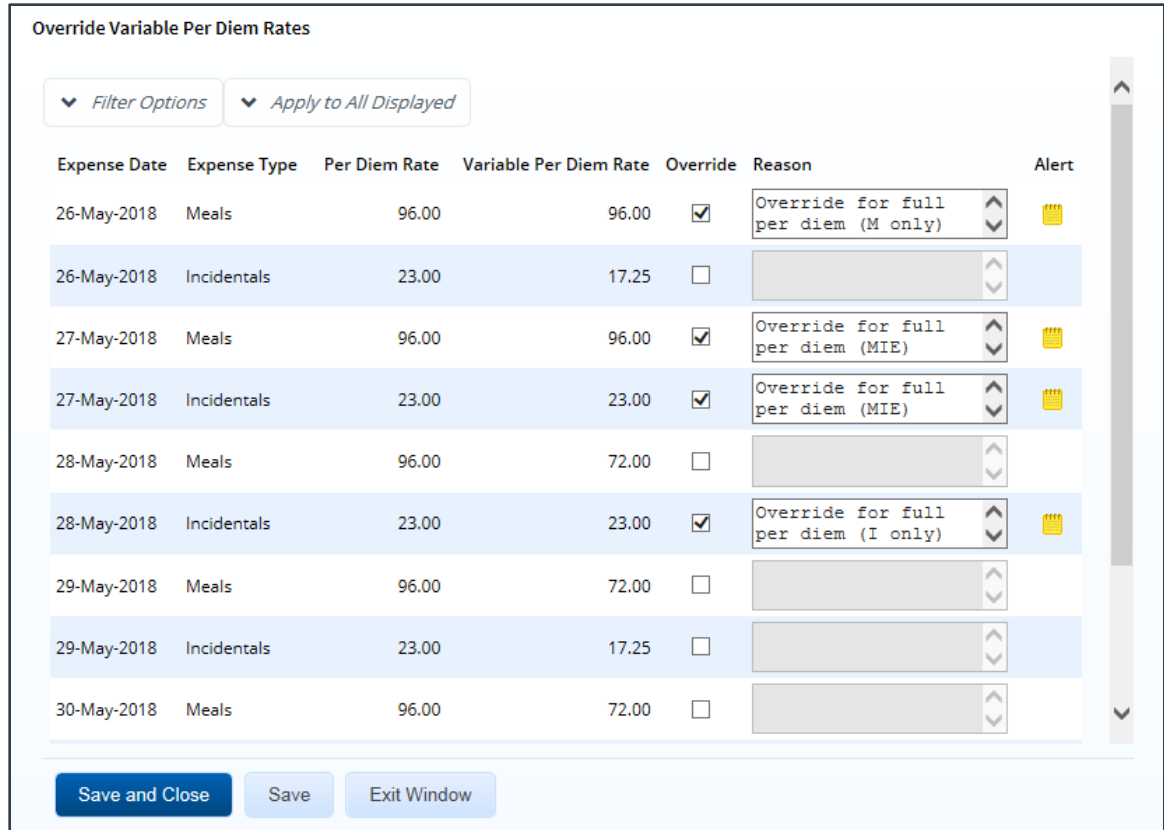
Override Variable Per Diem Rates

Filter Options | Apply to All Displayed

| Expense Date | Expense Type | Per Diem Rate | Variable Per Diem Rate | Override | Reason | Alert |
|---|---|---|---|---|---|---|
| 26-May-2018 | Meals | 96.00 | 96.00 | ☑ | Override for full per diem (M only) | |
| 26-May-2018 | Incidentals | 23.00 | 17.25 | ☐ | | |
| 27-May-2018 | Meals | 96.00 | 96.00 | ☑ | Override for full per diem (MIE) | |
| 27-May-2018 | Incidentals | 23.00 | 23.00 | ☑ | Override for full per diem (MIE) | |
| 28-May-2018 | Meals | 96.00 | 72.00 | ☐ | | |
| 28-May-2018 | Incidentals | 23.00 | 23.00 | ☑ | Override for full per diem (I only) | |
| 29-May-2018 | Meals | 96.00 | 72.00 | ☐ | | |
| 29-May-2018 | Incidentals | 23.00 | 17.25 | ☐ | | |
| 30-May-2018 | Meals | 96.00 | 72.00 | ☐ | | |

Save and Close | Save | Exit Window